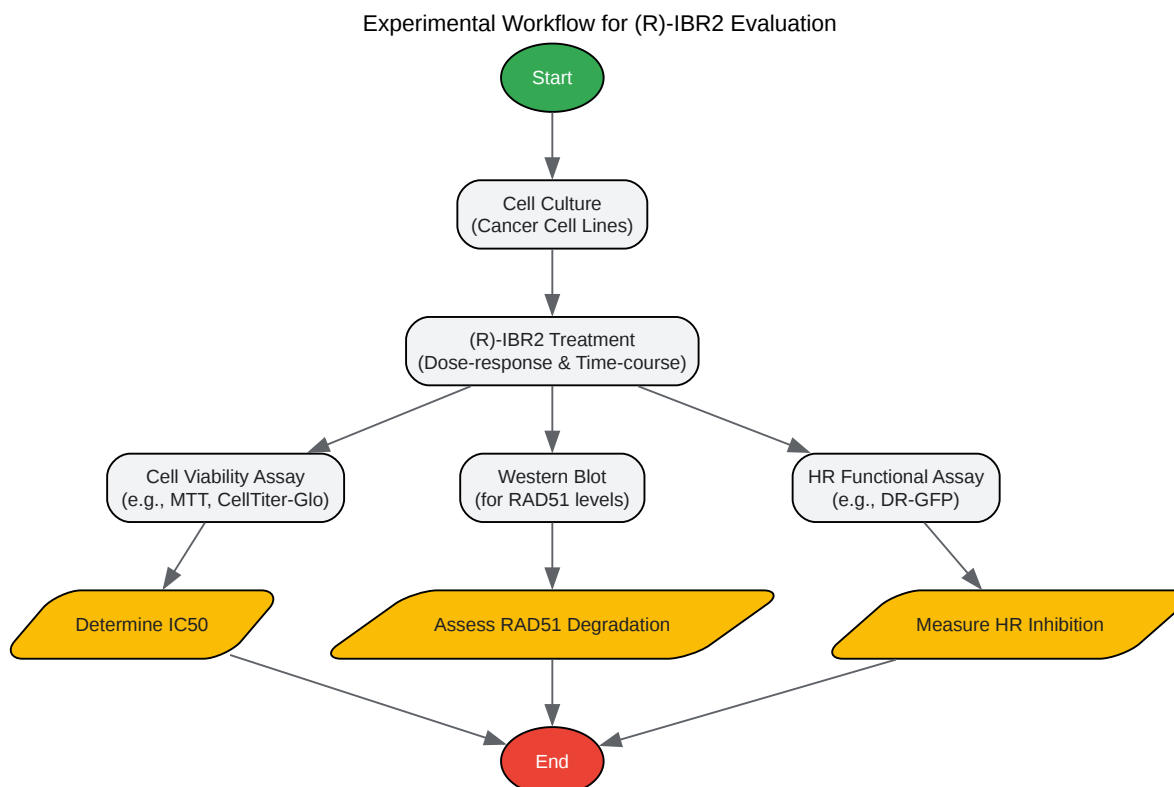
Experimental Workflow for (R)-IBR2 Evaluation

Start

Cell Culture
(Cancer Cell Lines)

(R)-IBR2 Treatment
(Dose-response & Time-course)

Cell Viability Assay
(e.g., MTT, CellTiter-Glo)

Western Blot
(for RAD51 levels)

HR Functional Assay
(e.g., DR-GFP)

Determine IC50

Assess RAD51 Degradation

Measure HR Inhibition

End